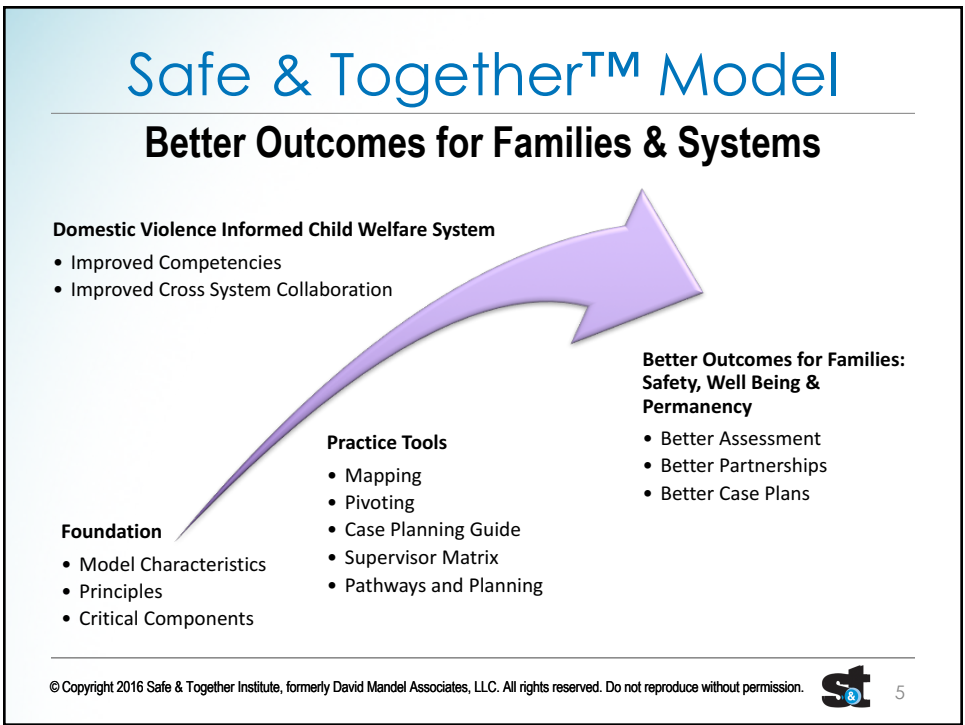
Safe & Together™ Model

Better Outcomes for Families & Systems

Domestic Violence Informed Child Welfare System
• Improved Competencies
• Improved Cross System Collaboration

Better Outcomes for Families: Safety, Well Being & Permanency
• Better Assessment
• Better Partnerships
• Better Case Plans

Practice Tools
• Mapping
• Pivoting
• Case Planning Guide
• Supervisor Matrix
• Pathways and Planning

Foundation
• Model Characteristics
• Principles
• Critical Components

© Copyright 2016 Safe & Together Institute, formerly David Mandel Associates, LLC. All rights reserved. Do not reproduce without permission.

st &

5